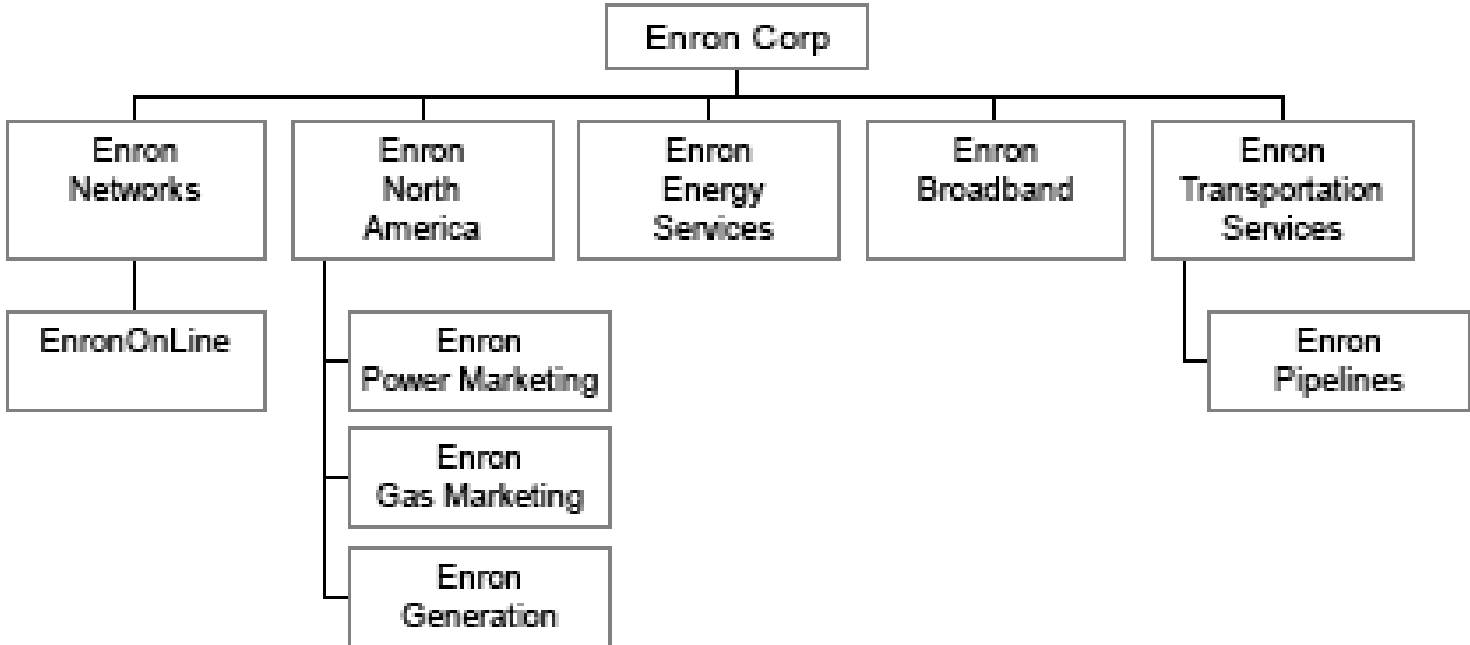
Enron Corp

Enron Networks

EnronOnLine

Enron North America

Enron Power Marketing

Enron Gas Marketing

Enron Generation

Enron Energy Services

Enron Broadband

Enron Transportation Services

Enron Pipelines